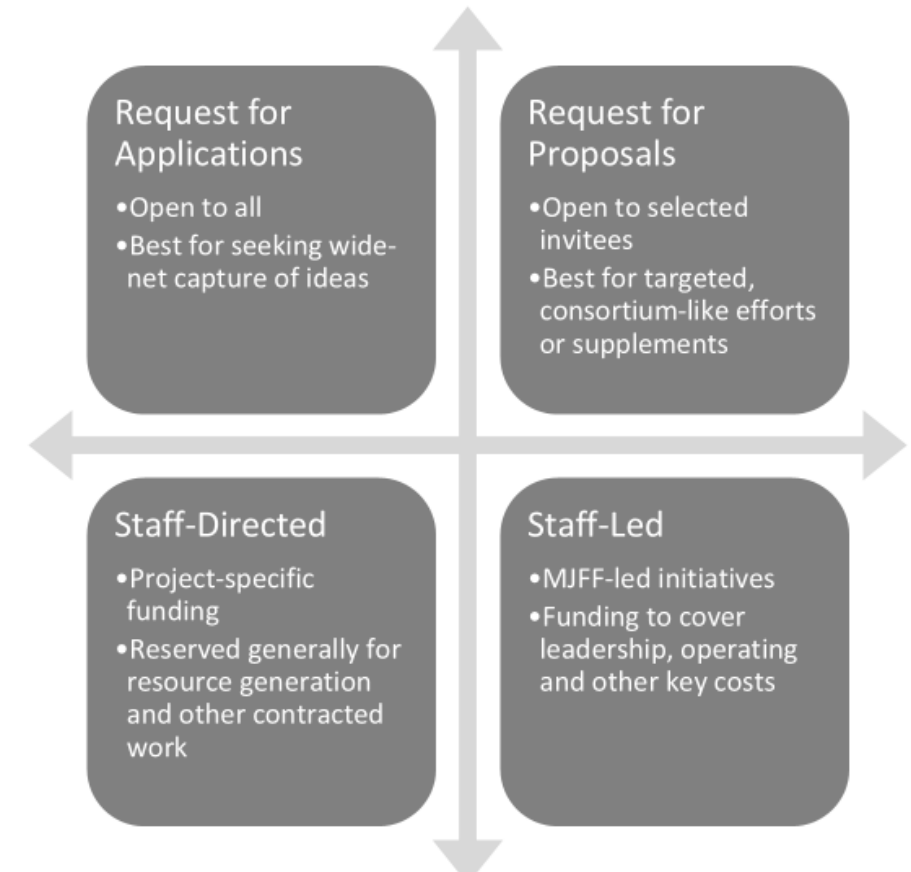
Request for Applications

•Open to all
•Best for seeking wide-net capture of ideas

Request for Proposals

•Open to selected invitees
•Best for targeted, consortium-like efforts or supplements

Staff-Directed

•Project-specific funding
•Reserved generally for resource generation and other contracted work

Staff-Led

•MJFF-led initiatives
•Funding to cover leadership, operating and other key costs